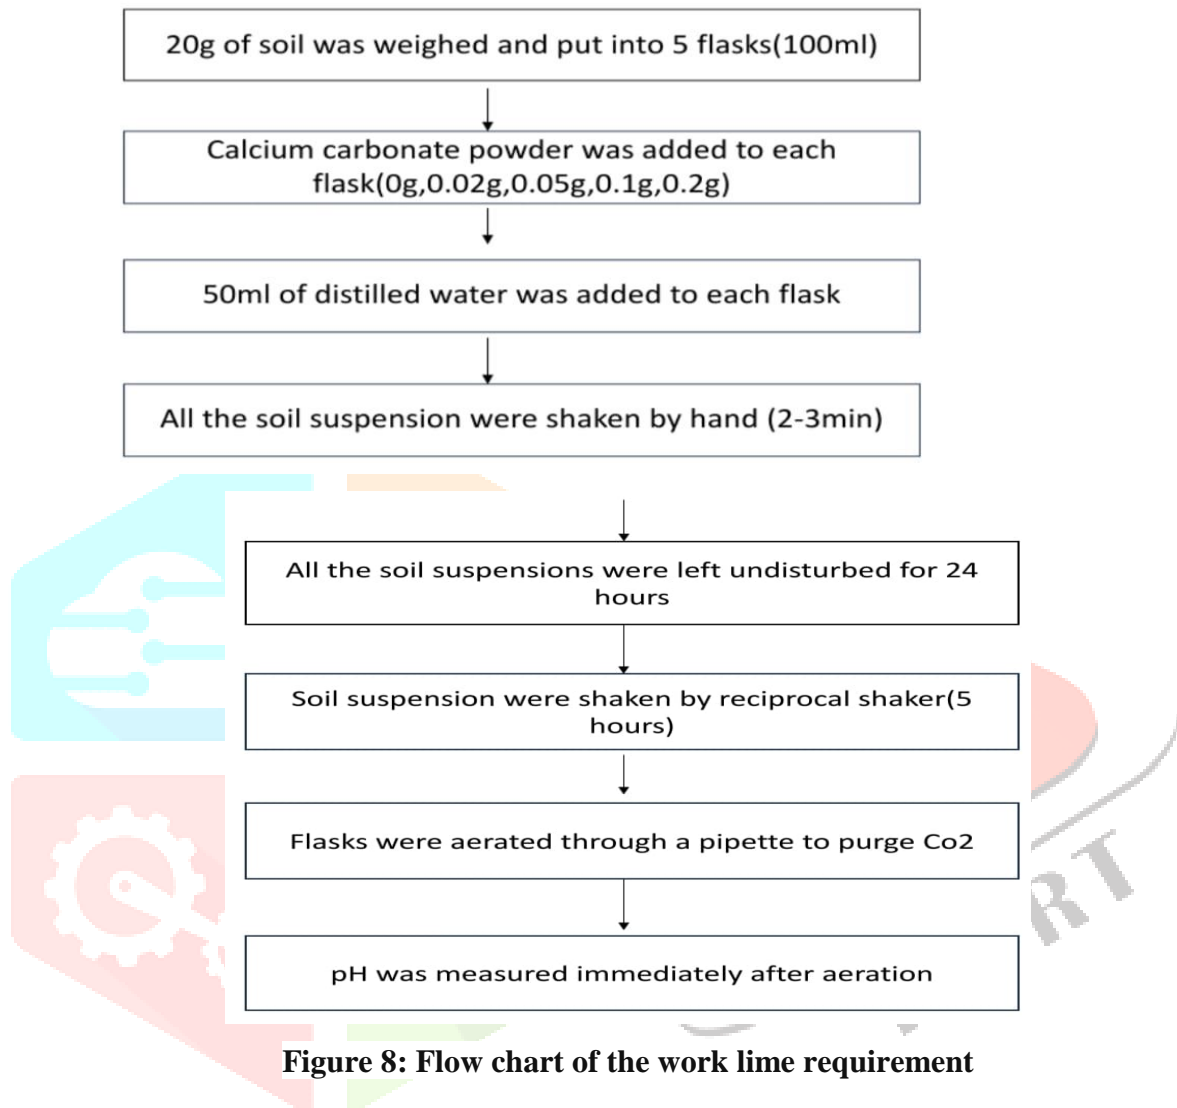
20g of soil was weighed and put into 5 flasks(100ml)

Calcium carbonate powder was added to each flask(0g,0.02g,0.05g,0.1g,0.2g)

50ml of distilled water was added to each flask

All the soil suspension were shaken by hand (2-3min)

All the soil suspensions were left undisturbed for 24 hours

Soil suspension were shaken by reciprocal shaker(5 hours)

Flasks were aerated through a pipette to purge Co2

pH was measured immediately after aeration

Figure 8: Flow chart of the work lime requirement